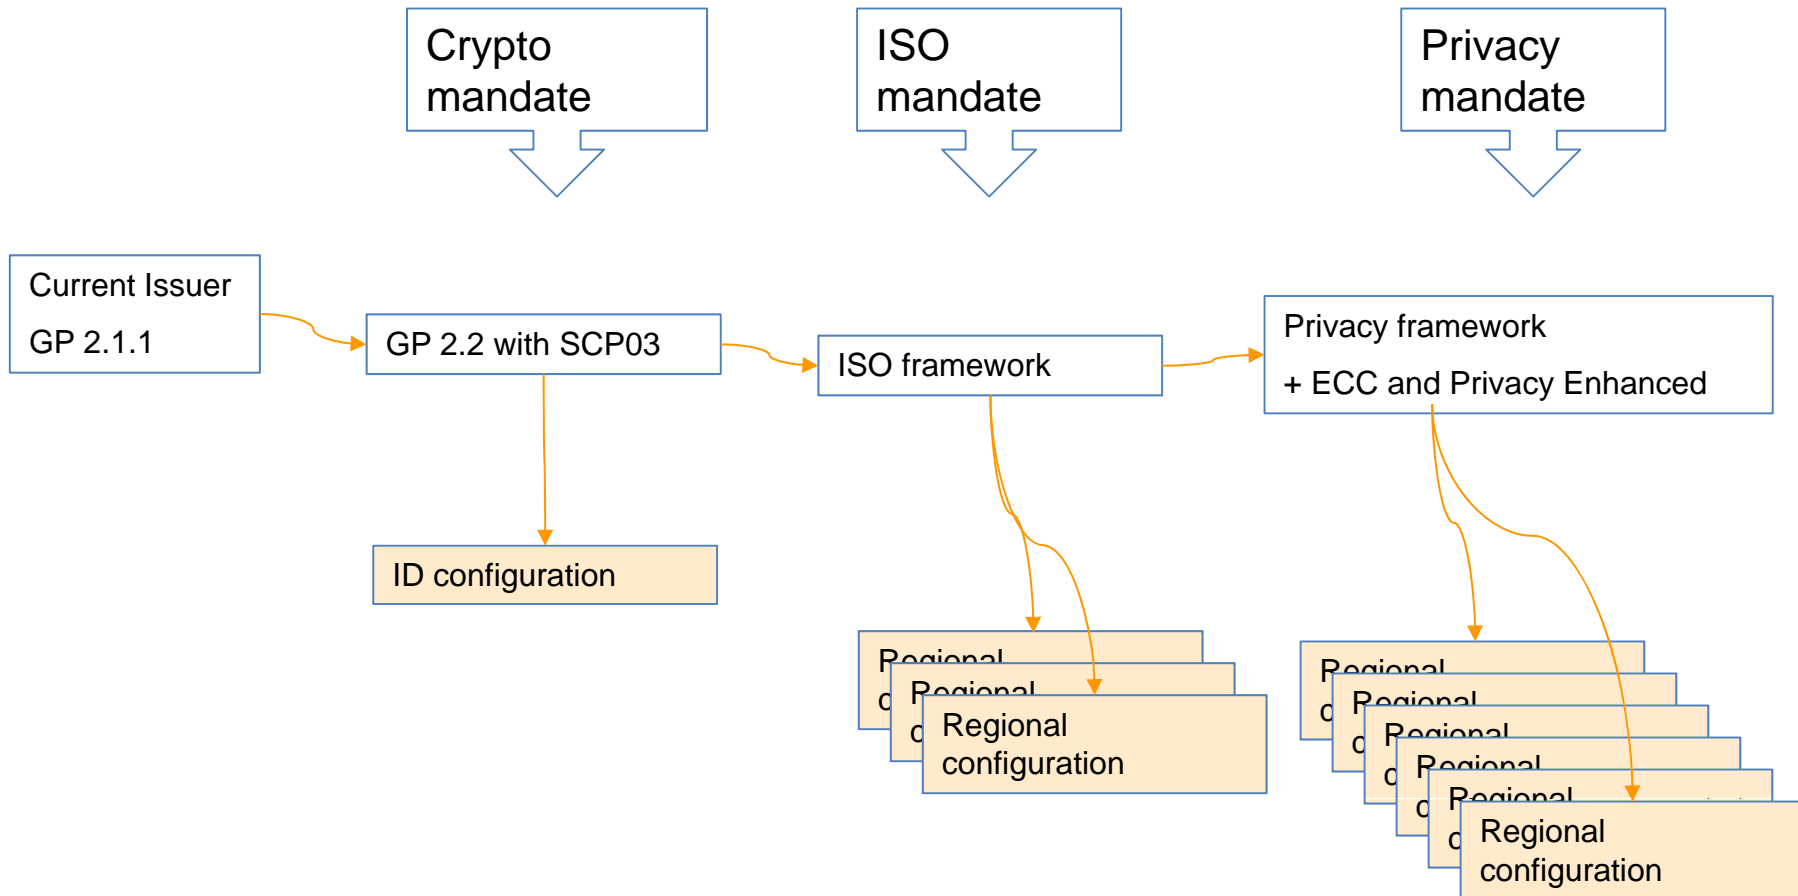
Crypto mandate

ISO mandate

Privacy mandate

Current Issuer

GP 2.1.1

GP 2.2 with SCP03

ISO framework

Privacy framework

+ ECC and Privacy Enhanced

ID configuration

Regional c

Regional c

Regional configuration

Regional c

Regional c

Regional c

Regional c

Regional c

Regional configuration